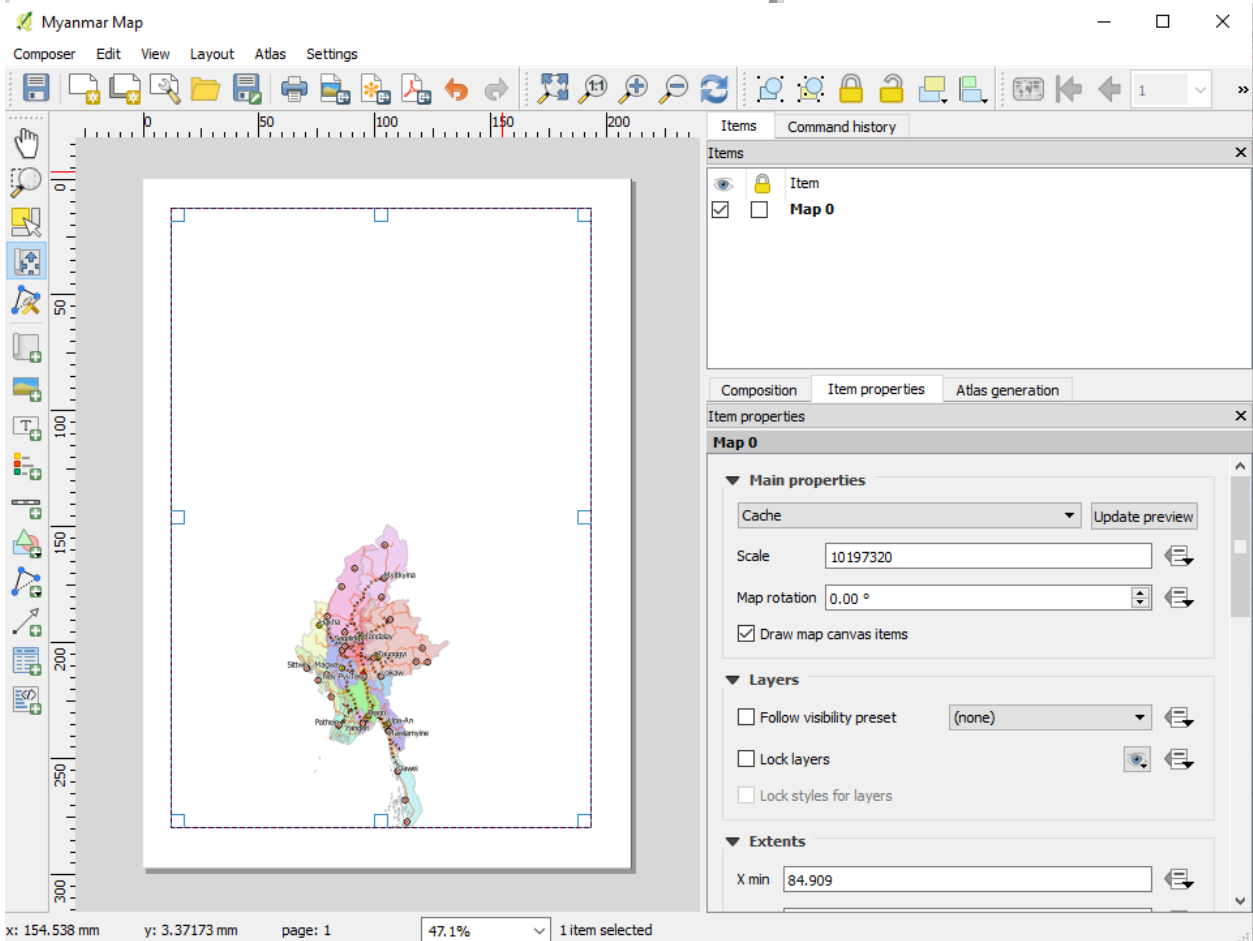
Myanmar Map

Composer Edit View Layout Atlas Settings

1

0 50 100 150 200

0 50 100 150 200 250 300

Myitkyina
Sagaing
Mandalay
Taunggyi
Sittwe
Magwe
Nay Pyi Taw
Loikaw
Pathein
Yangon
Pa-An
Mawlamyine
Dawei

Items Command history

Items

Item
Map 0

Composition Item properties Atlas generation

Item properties

Map 0

Main properties

Cache
Update preview

Scale 10197320

Map rotation 0.00 °

Draw map canvas items

Layers

Follow visibility preset (none)

Lock layers

Lock styles for layers

Extents

X min 84.909

x: 154.538 mm y: 3.37173 mm page: 1 47.1% 1 item selected